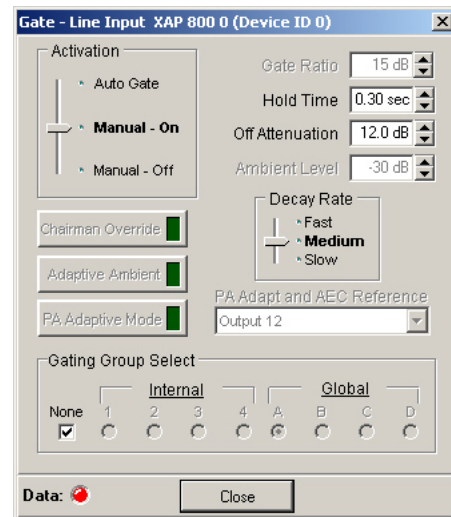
Gate - Line Input XAP 800 0 (Device ID 0)

Activation

Auto Gate

Manual - On

Manual - Off

Gate Ratio 15 dB

Hold Time 0.30 sec

Off Attenuation 12.0 dB

Ambient Level -30 dB

Decay Rate

Fast

Medium

Slow

Chairman Override

Adaptive Ambient

PA Adaptive Mode

PA Adapt and AEC Reference

Output 12

Gating Group Select

Internal

Global

None

1 2 3 4 A B C D

Data:

Close